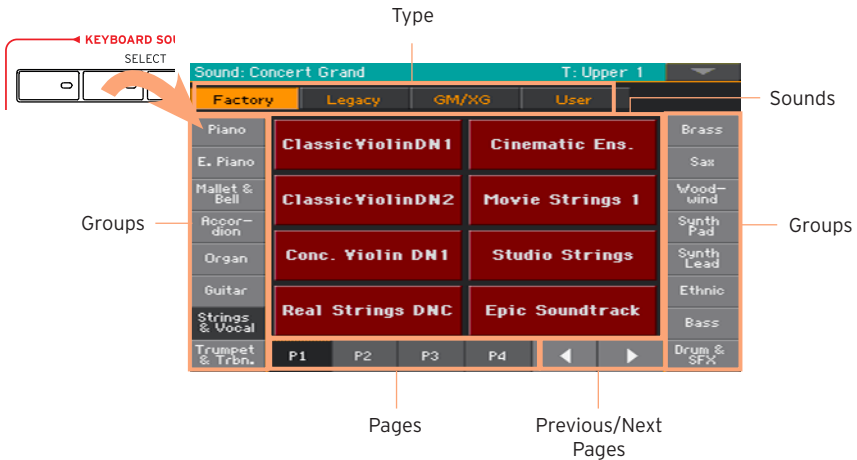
Type

KEYBOARD SOU

SELECT

Sound: Concert Grand

T: Upper 1

Factory

Legacy

GM/XG

User

Sounds

Piano

E. Piano

Mallet & Bell

Accor-dion

Organ

Guitar

Strings & Vocal

Trumpet & Trbn.

ClassicViolinDN1

Cinematic Ens.

ClassicViolinDN2

Movie Strings 1

Conc. Violin DN1

Studio Strings

Real Strings DNC

Epic Soundtrack

Brass

Sax

Wood-wind

Synth Pad

Synth Lead

Ethnic

Bass

Drum & SFX

Groups

Groups

P1

P2

P3

P4

Pages

Previous/Next Pages